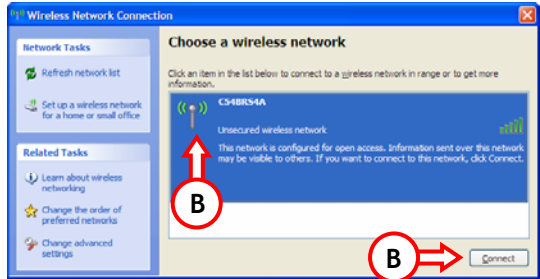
Wireless Network Connection

Network Tasks

Refresh network list

Set up a wireless network for a home or small office

Related Tasks

Learn about wireless networking

Change the order of preferred networks

Change advanced settings

Choose a wireless network

Click an item in the list below to connect to a wireless network in range or to get more information.

C54BRS4A

Unsecured wireless network

This network is configured for open access. Information sent over this network may be visible to others. If you want to connect to this network, click Connect.

B

B

Connect